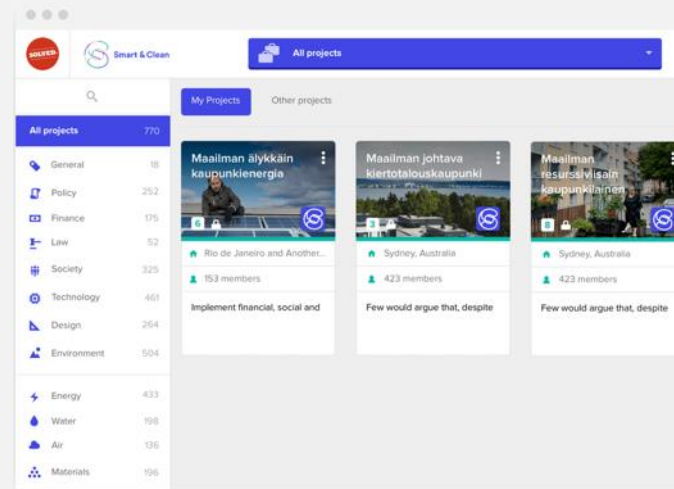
SOLIFED

Smart & Clean

All projects

All projects 770

General 18
Policy 252
Finance 175
Law 52
Society 325
Technology 461
Design 264
Environment 504

Energy 433
Water 198
Air 136
Materials 196

My Projects

Other projects

Maailman älykkäin kaupunkienergia

6

Rio de Janeiro and Another...

153 members

Implement financial, social and

Maailman johtava kiertotalouskaupunki

3

Sydney, Australia

423 members

Few would argue that, despite

Maailman resurssiviisain kaupunkilainen

8

Sydney, Australia

423 members

Few would argue that, despite